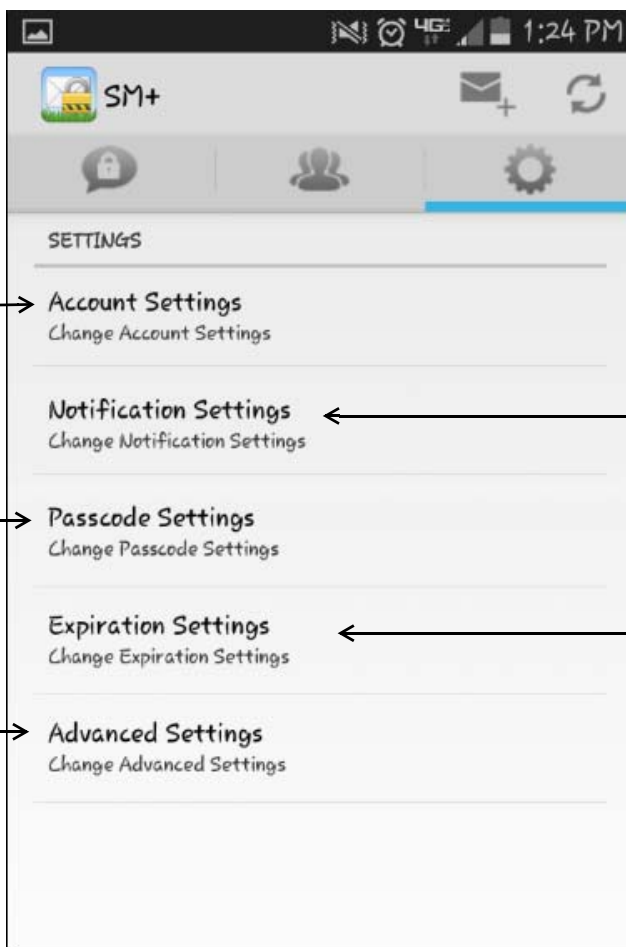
4G 1:24 PM

SM+

SETTINGS

Account Settings
Change Account Settings

Notification Settings
Change Notification Settings

Passcode Settings
Change Passcode Settings

Expiration Settings
Change Expiration Settings

Advanced Settings
Change Advanced Settings